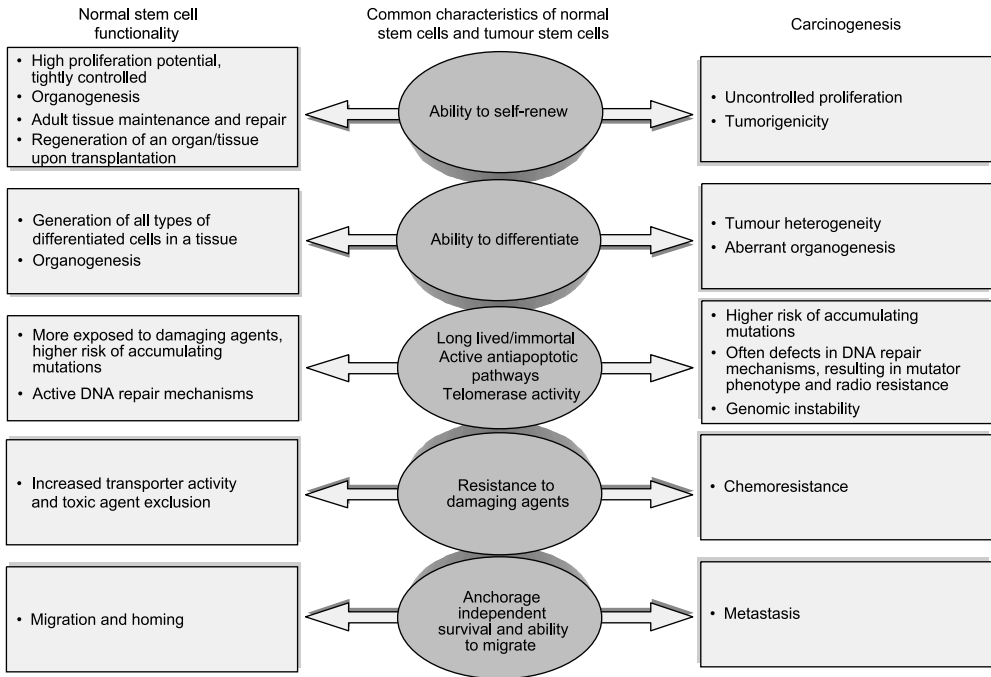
Normal stem cell functionality

Common characteristics of normal stem cells and tumour stem cells

Carcinogenesis

• High proliferation potential, tightly controlled
• Organogenesis
• Adult tissue maintenance and repair
• Regeneration of an organ/tissue upon transplantation

Ability to self-renew

• Uncontrolled proliferation
• Tumorigenicity

• Generation of all types of differentiated cells in a tissue
• Organogenesis

Ability to differentiate

• Tumour heterogeneity
• Aberrant organogenesis

• More exposed to damaging agents, higher risk of accumulating mutations
• Active DNA repair mechanisms

Long lived/immortal
Active antiapoptotic pathways
Telomerase activity

• Higher risk of accumulating mutations
• Often defects in DNA repair mechanisms, resulting in mutator phenotype and radio resistance
• Genomic instability

• Increased transporter activity and toxic agent exclusion

Resistance to damaging agents

• Chemoresistance

• Migration and homing

Anchorage independent survival and ability to migrate

• Metastasis